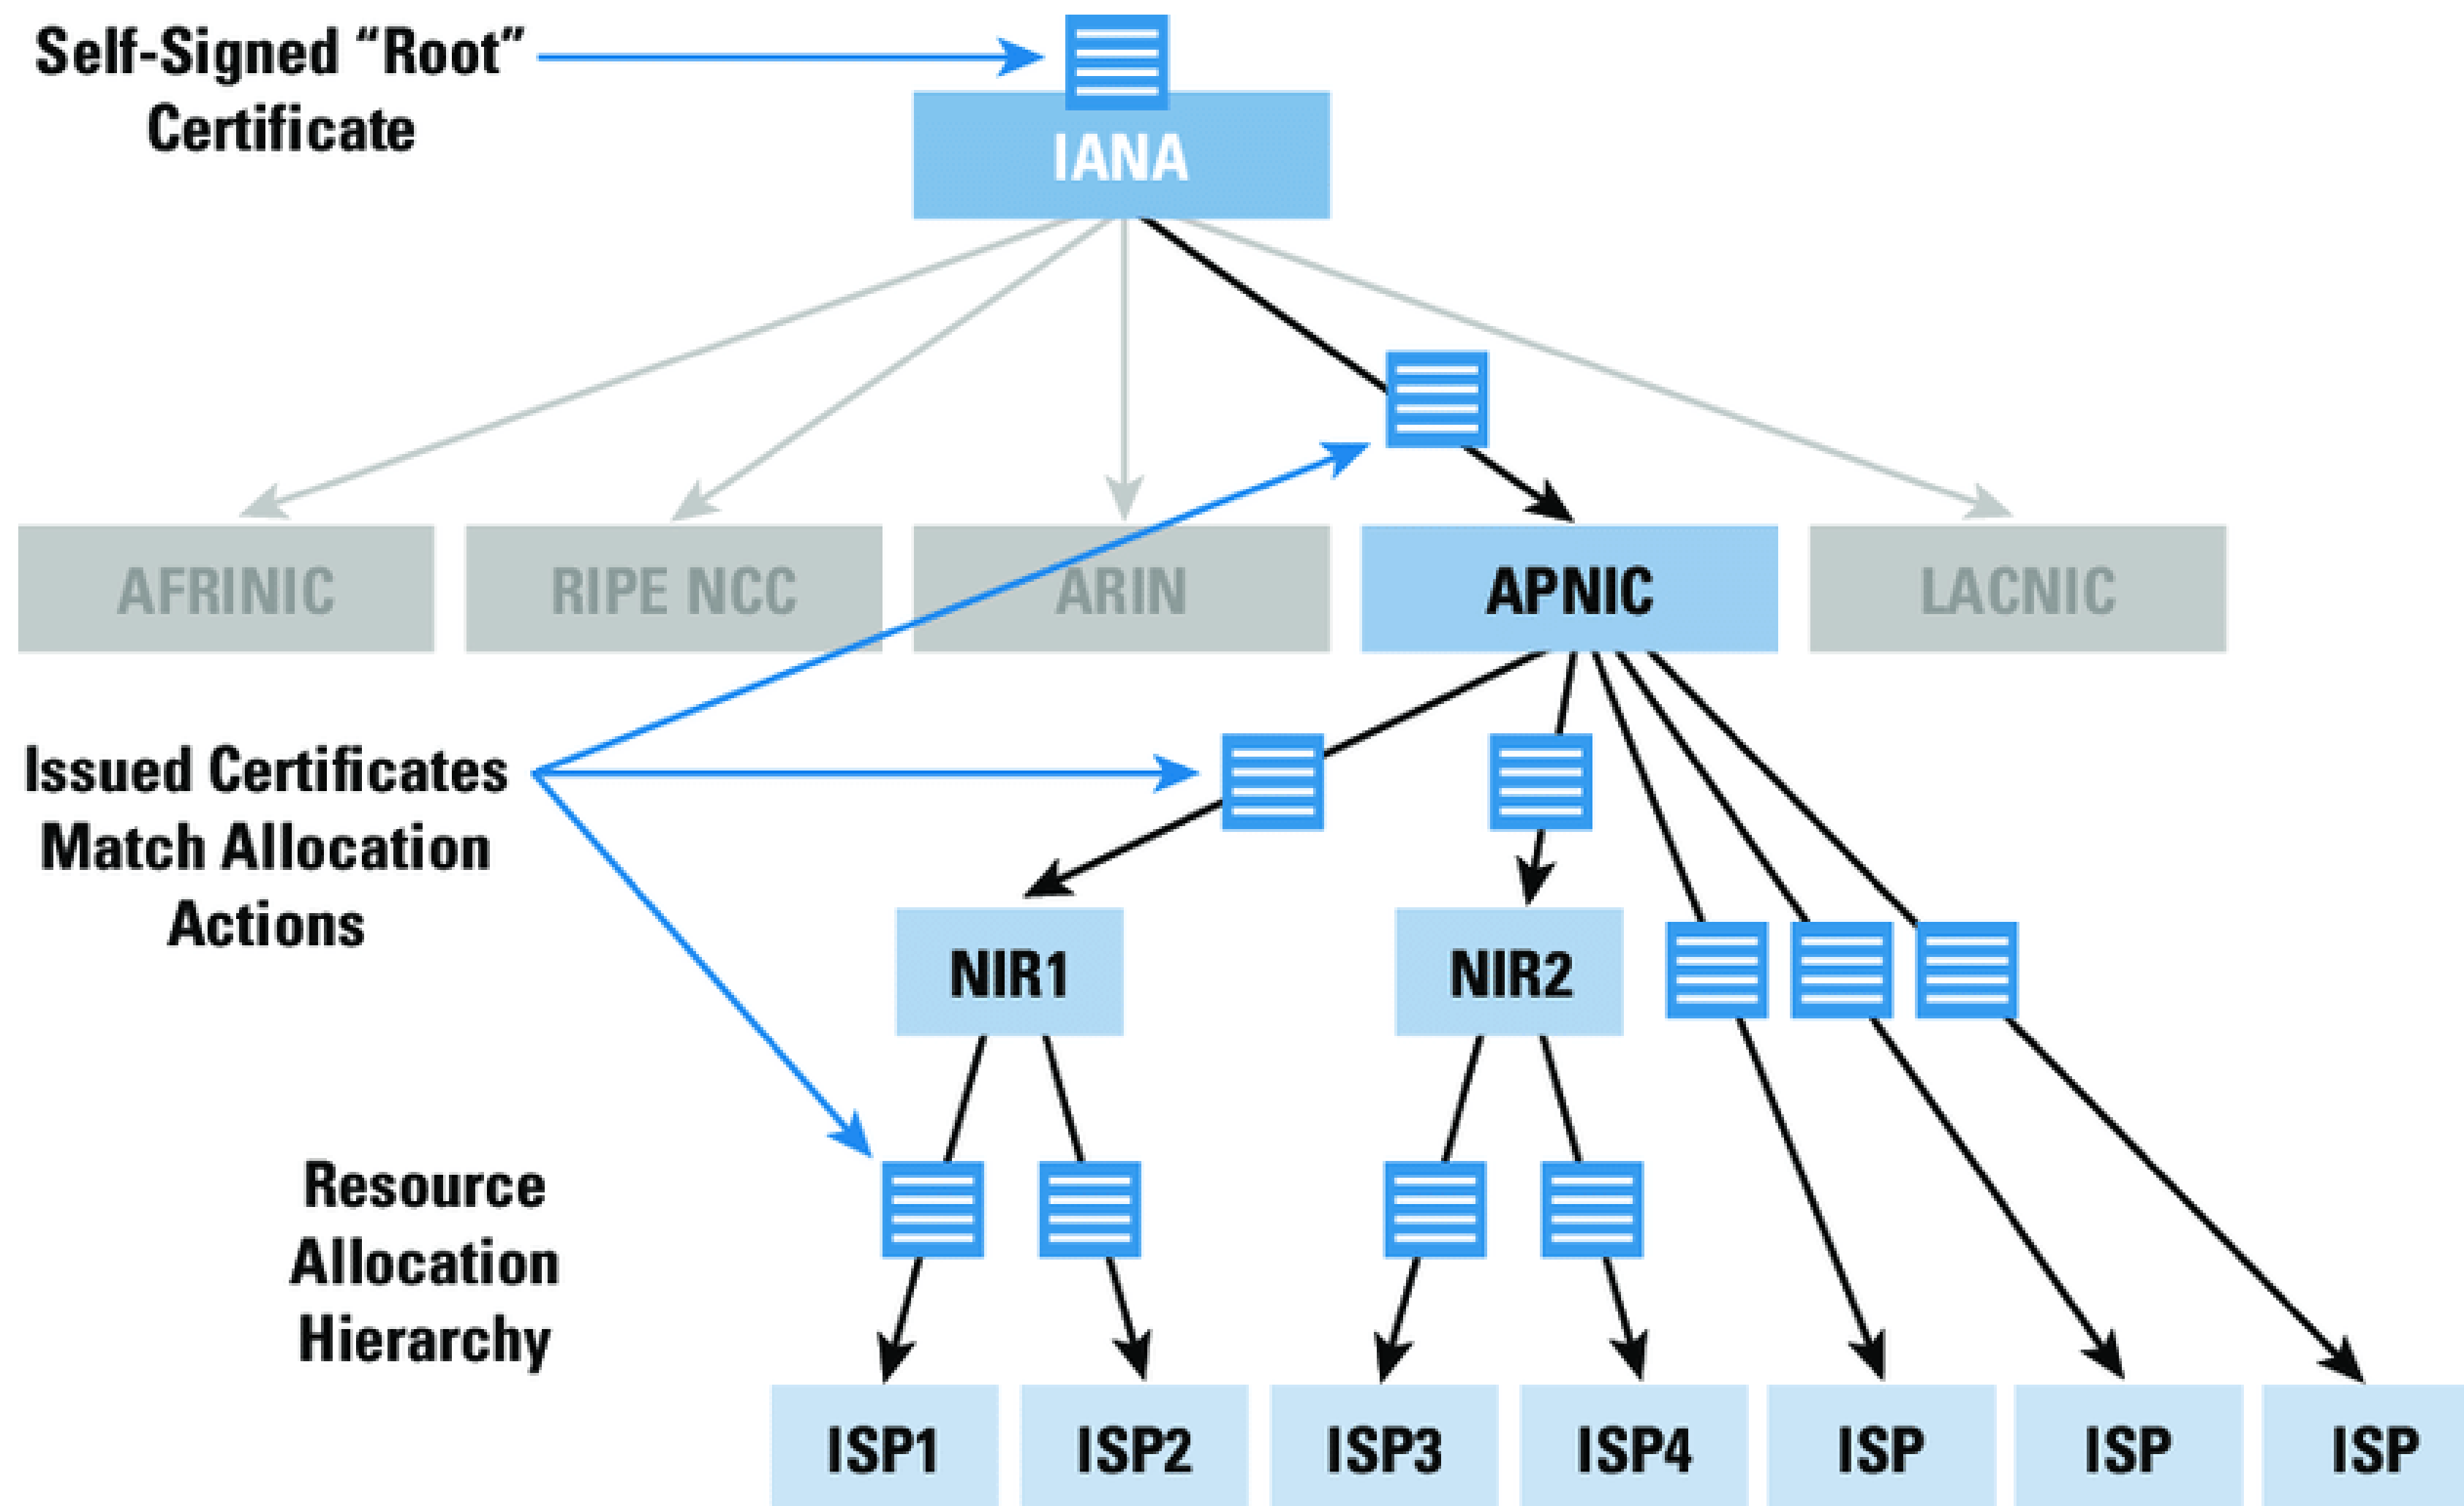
Self-Signed "Root" Certificate

IANA

AFRINIC

RIPE NCC

ARIN

APNIC

LACNIC

Issued Certificates Match Allocation Actions

NIR1

NIR2

Resource Allocation Hierarchy

ISP1

ISP2

ISP3

ISP4

ISP

ISP

ISP